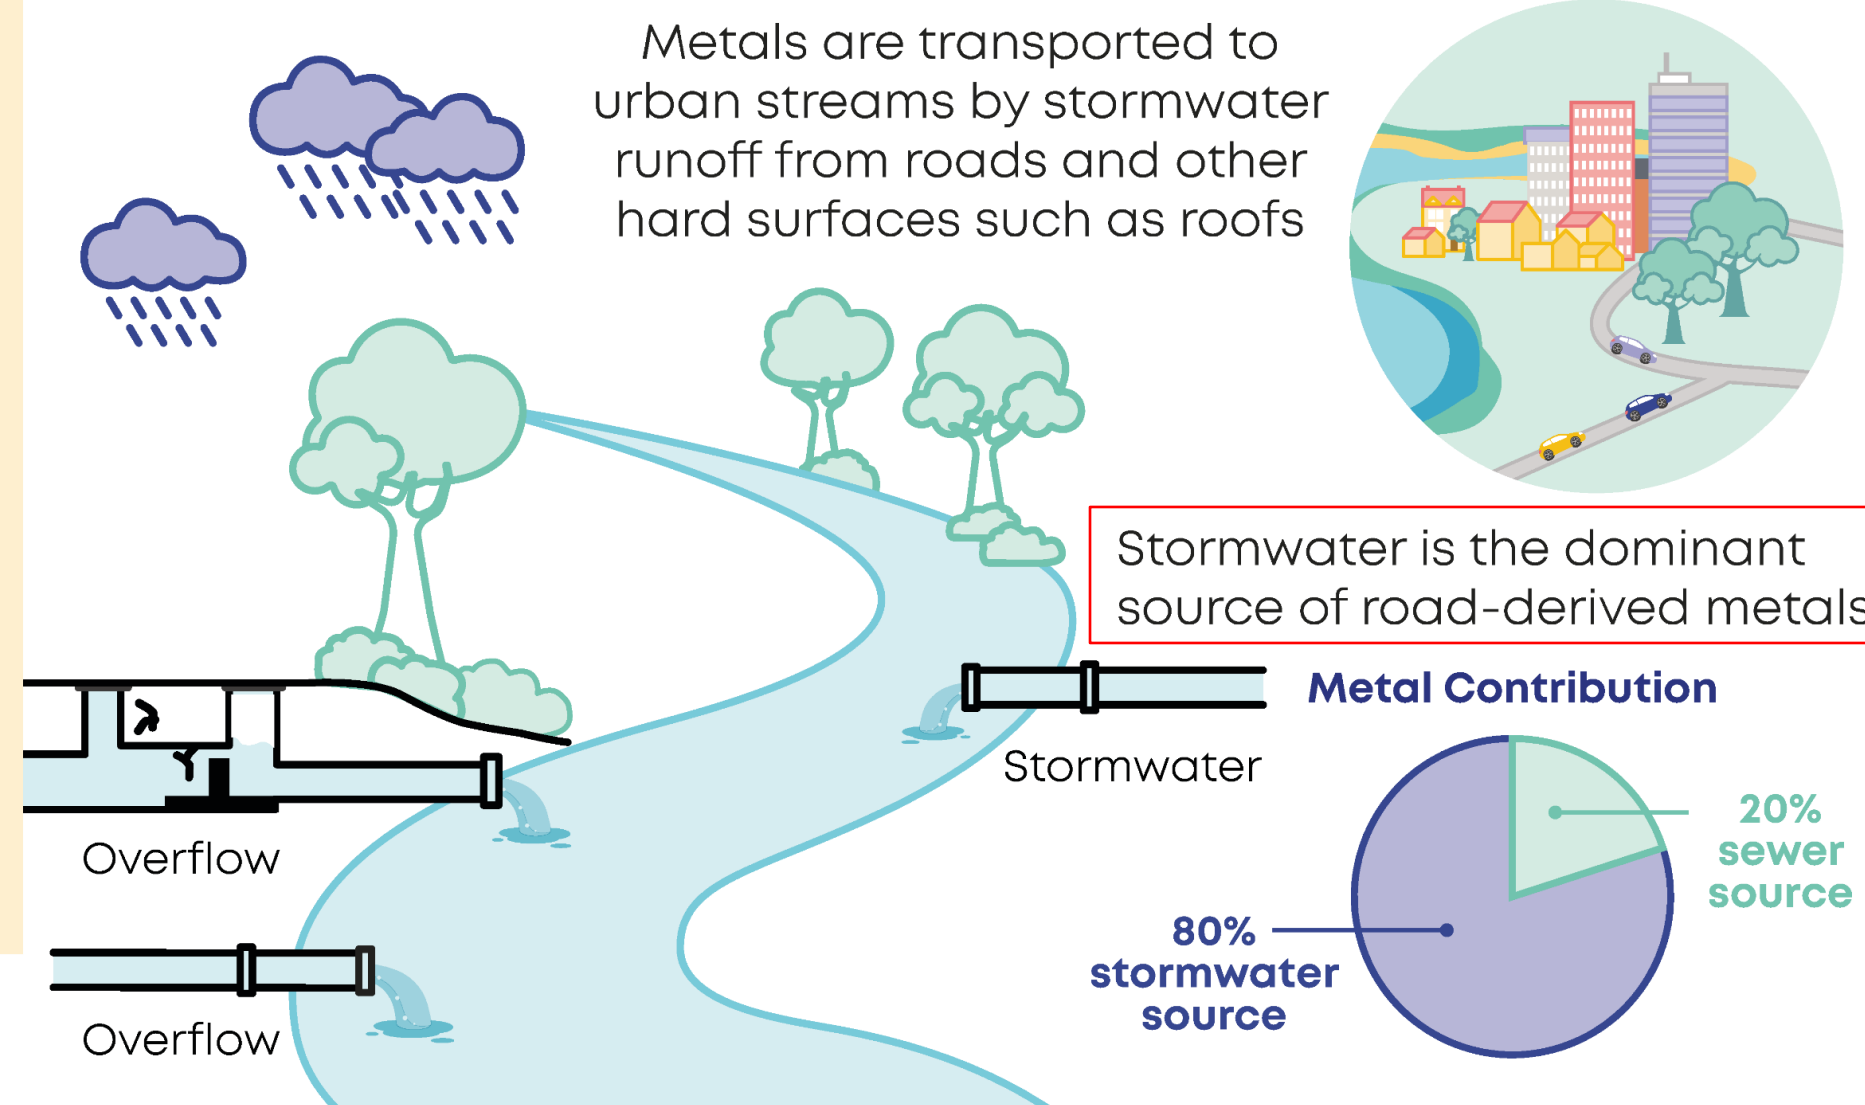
Metals are transported to urban streams by stormwater runoff from roads and other hard surfaces such as roofs

Stormwater is the dominant source of road-derived metals

Metal Contribution

Stormwater

Overflow

Overflow

20% sewer source

80% stormwater source